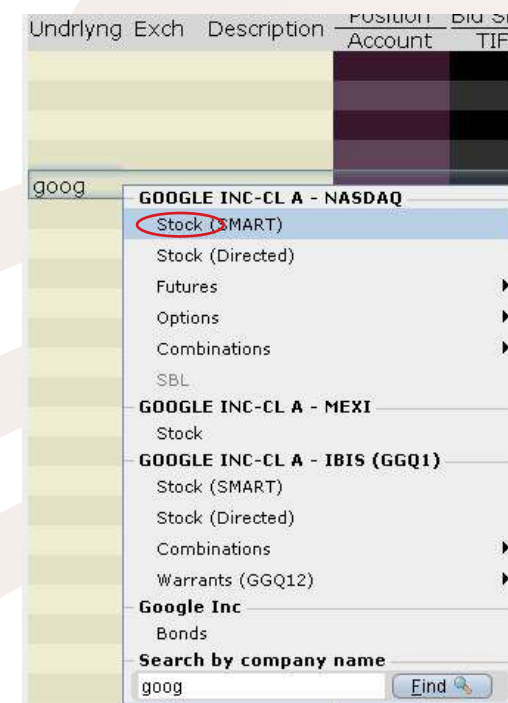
Undrlyng Exch Description Position Account Bid Si TIF

goog

GOOGLE INC-CL A - NASDAQ
Stock (SMART)
Stock (Directed)
Futures
Options
Combinations
SBL
GOOGLE INC-CL A - MEXI
Stock
GOOGLE INC-CL A - IBIS (GGQ1)
Stock (SMART)
Stock (Directed)
Combinations
Warrants (GGQ12)
Google Inc
Bonds
Search by company name
goog
Find